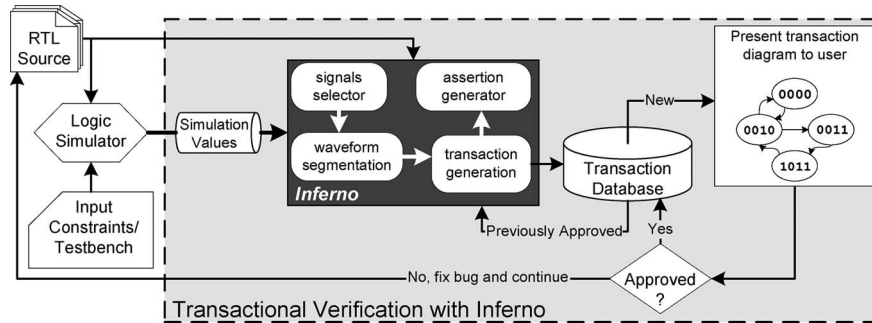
RTL Source

Logic Simulator

Input Constraints/ Testbench

Simulation Values

signals selector

assertion generator

waveform segmentation

transaction generation

Inferno

New

Transaction Database

Previously Approved

Yes

Present transaction diagram to user

0000

0010

0011

1011

No, fix bug and continue

Approved ?

Transactional Verification with Inferno